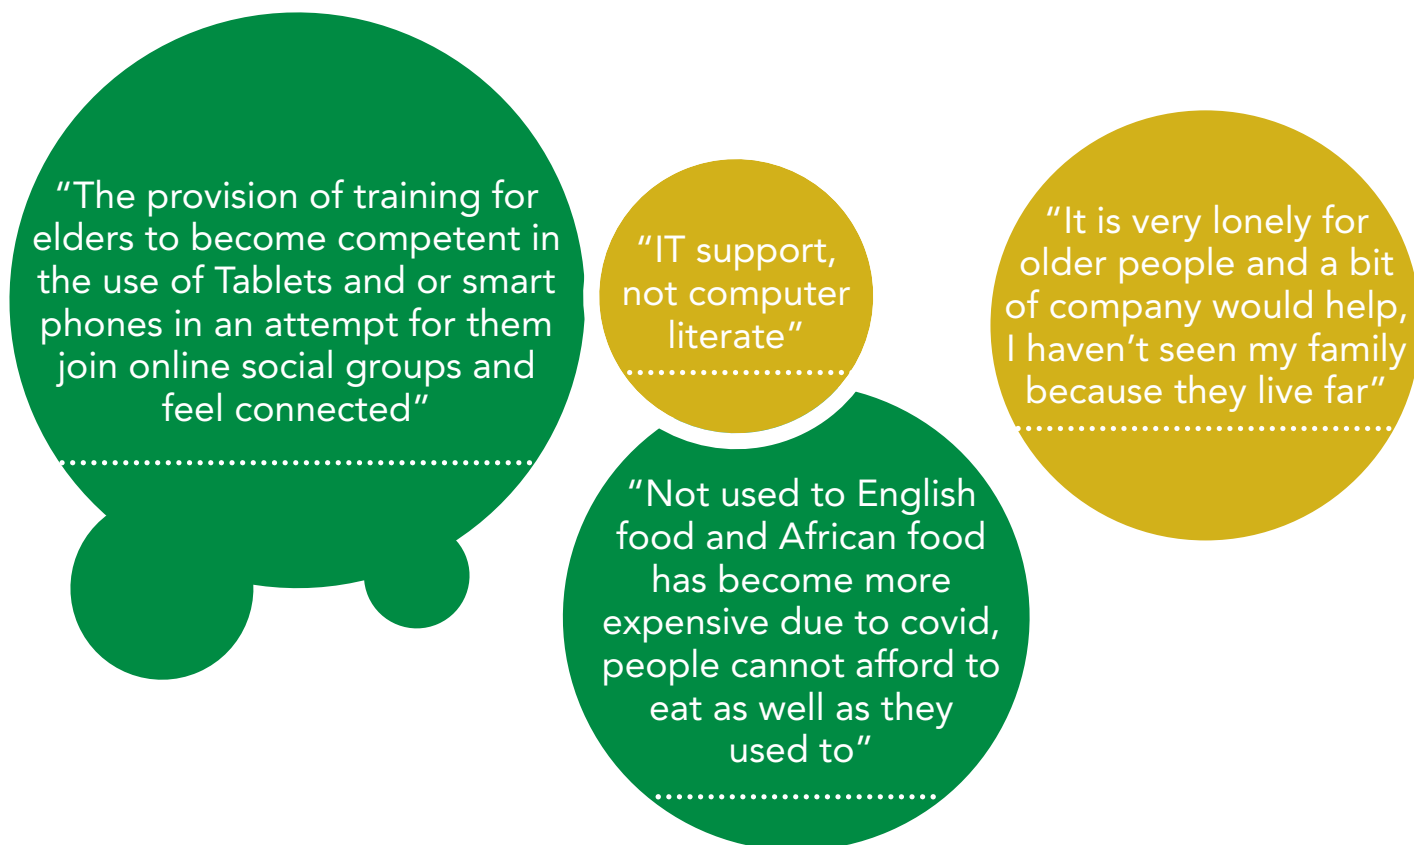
“The provision of training for elders to become competent in the use of Tablets and or smart phones in an attempt for them join online social groups and feel connected”

“IT support, not computer literate”

“Not used to English food and African food has become more expensive due to covid, people cannot afford to eat as well as they used to”

“It is very lonely for older people and a bit of company would help, I haven’t seen my family because they live far”